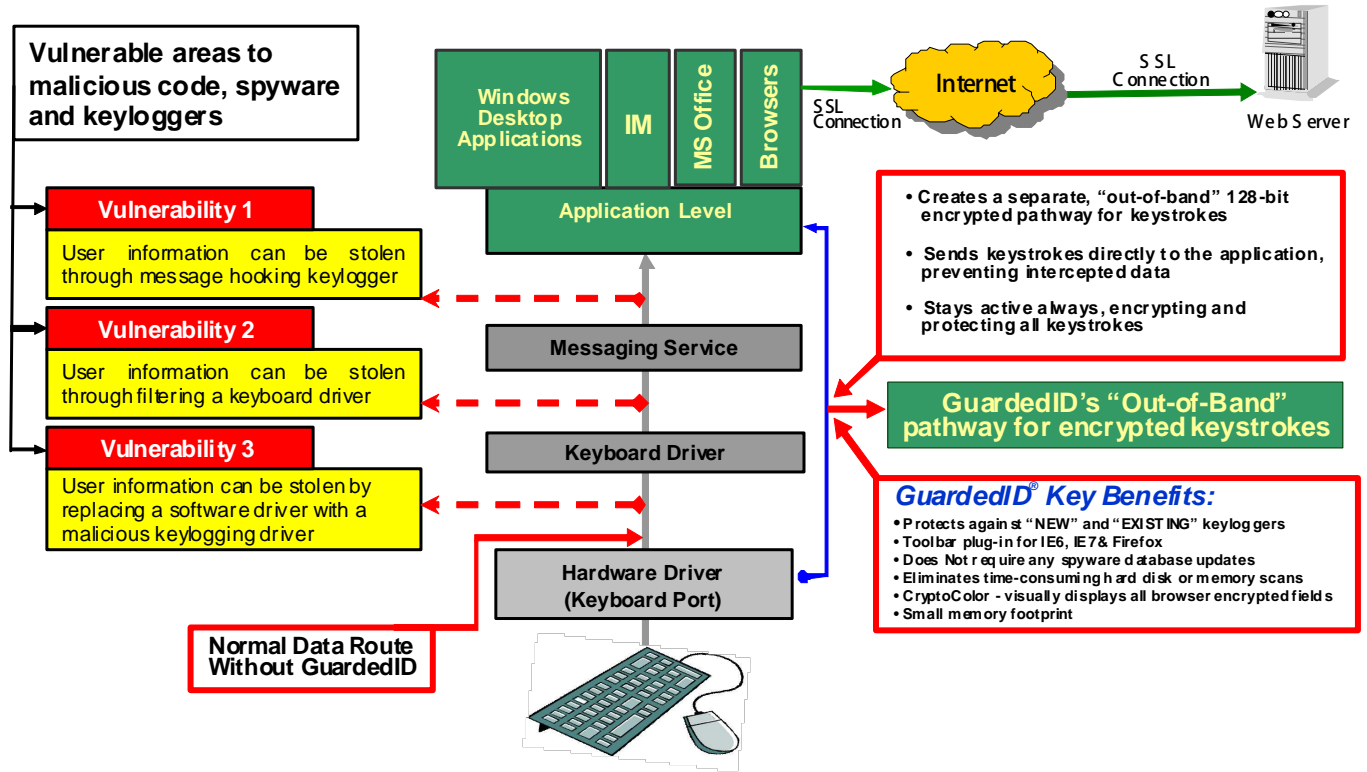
Vulnerable areas to malicious code, spyware and keyloggers

Vulnerability 1

User information can be stolen through message hooking keylogger

Vulnerability 2

User information can be stolen through filtering a keyboard driver

Vulnerability 3

User information can be stolen by replacing a software driver with a malicious keylogging driver

Normal Data Route Without GuardedID

Windows Desktop Applications

IM

MS Office

Browsers

Application Level

Messaging Service

Keyboard Driver

Hardware Driver (Keyboard Port)

SSL Connection

Internet

SSL Connection

Web Server

• Creates a separate, "out-of-band" 128-bit encrypted pathway for keystrokes

• Sends keystrokes directly to the application, preventing intercepted data

• Stays active always, encrypting and protecting all keystrokes

GuardedID's "Out-of-Band" pathway for encrypted keystrokes

GuardedID® Key Benefits:

• Protects against "NEW" and "EXISTING" keyloggers
• Toolbar plug-in for IE6, IE7& Firefox
• Does Not require any spyware database updates
• Eliminates time-consuming hard disk or memory scans
• CryptoColor - visually displays all browser encrypted fields
• Small memory footprint